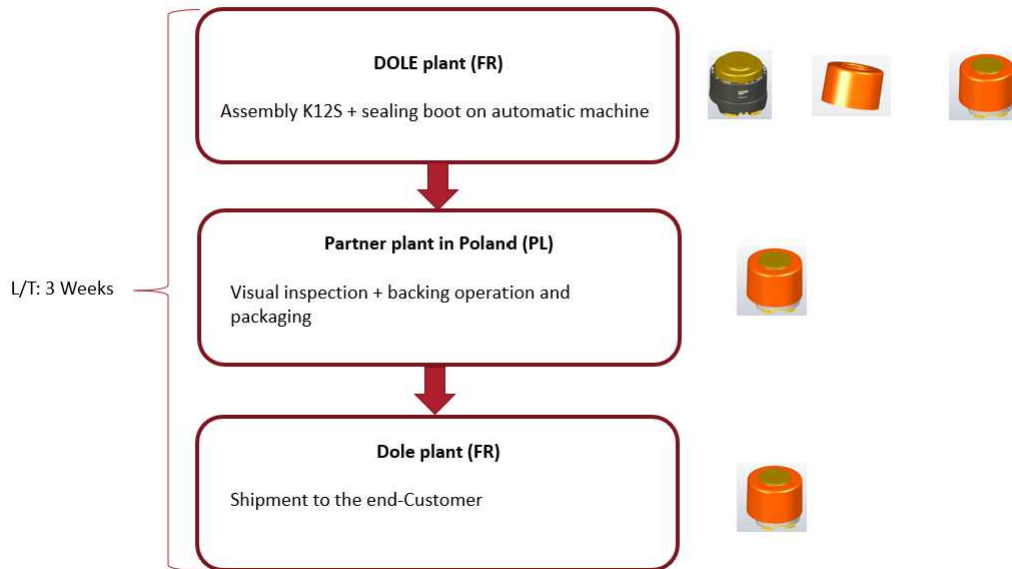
L/T: 3 Weeks

DOLE plant (FR)

Assembly K12S + sealing boot on automatic machine

Partner plant in Poland (PL)

Visual inspection + backing operation and packaging

Dole plant (FR)

Shipment to the end-Customer